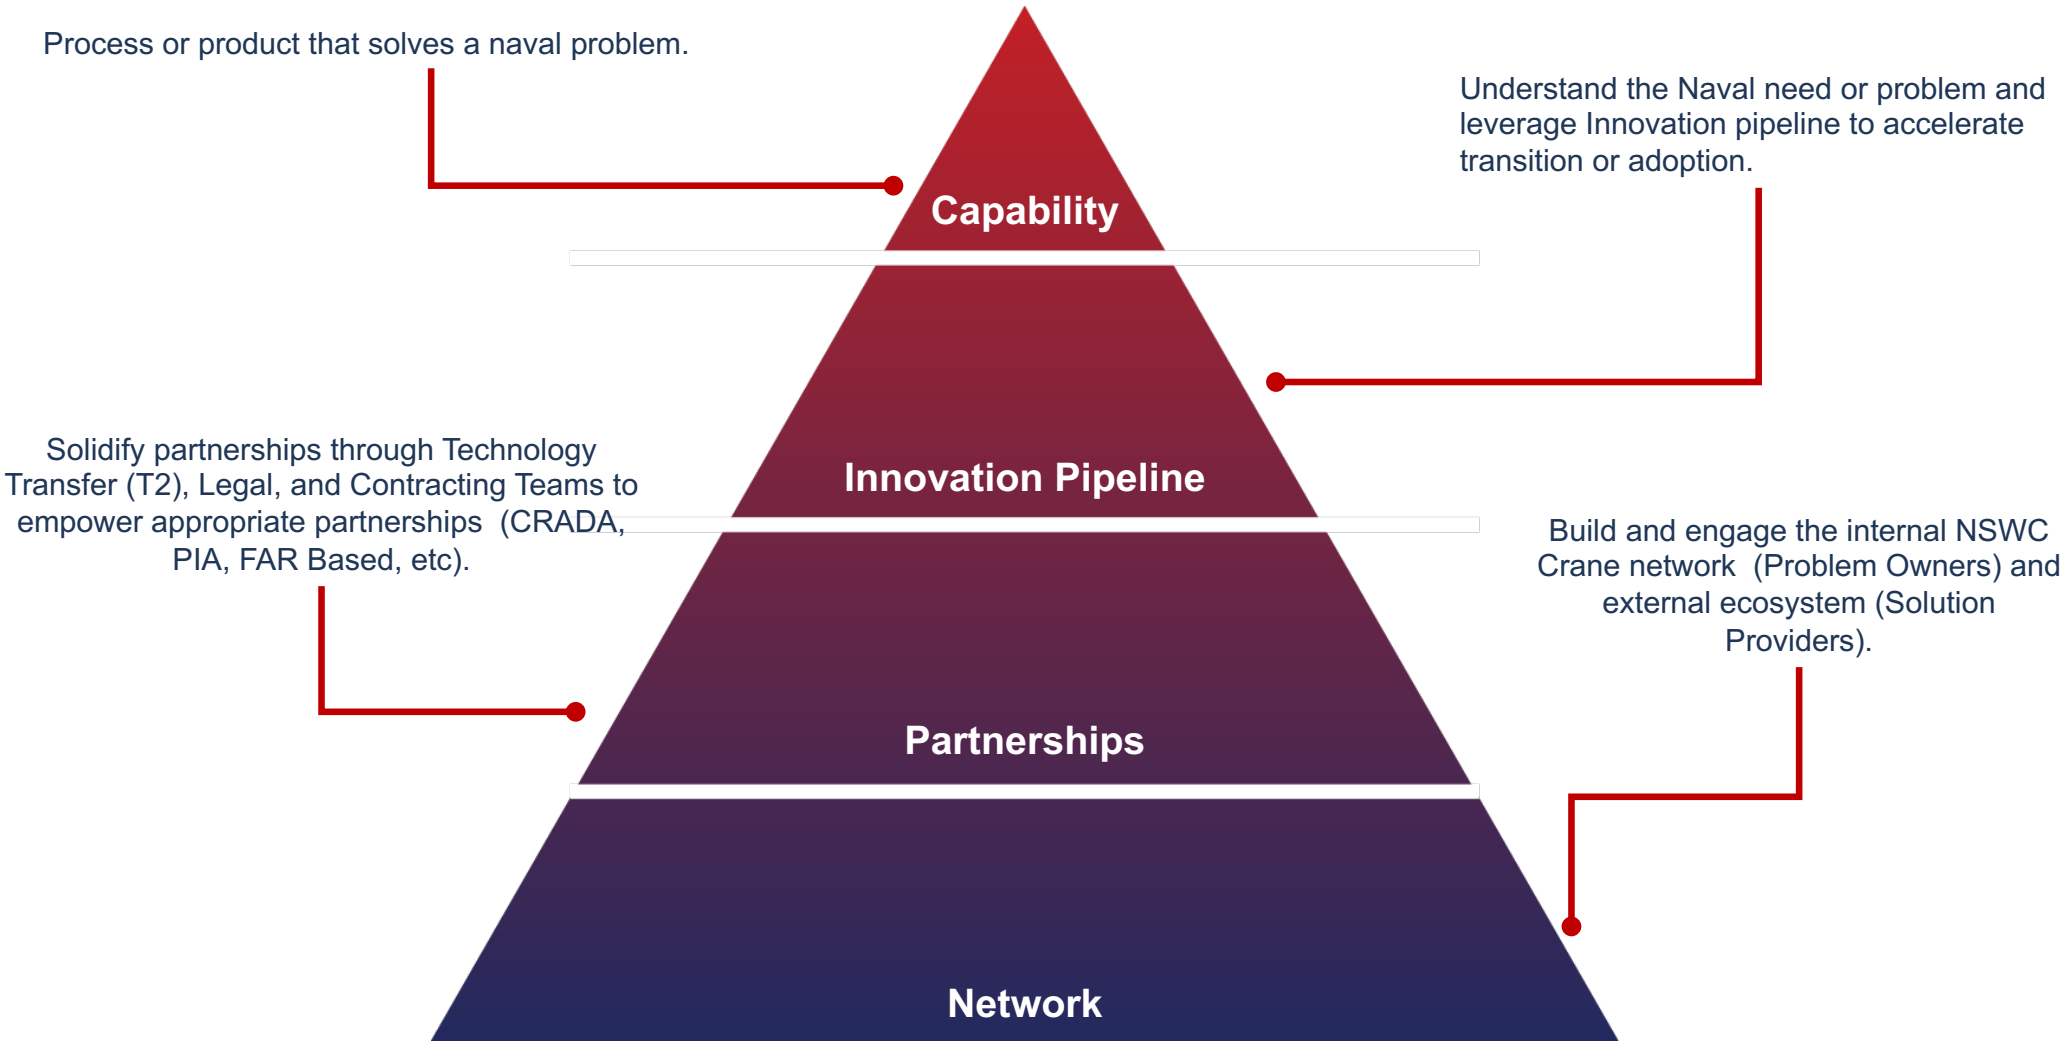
Process or product that solves a naval problem.

Understand the Naval need or problem and leverage Innovation pipeline to accelerate transition or adoption.

Capability

Innovation Pipeline

Solidify partnerships through Technology Transfer (T2), Legal, and Contracting Teams to empower appropriate partnerships (CRADA, PIA, FAR Based, etc).

Build and engage the internal NSWC Crane network (Problem Owners) and external ecosystem (Solution Providers).

Partnerships

Network